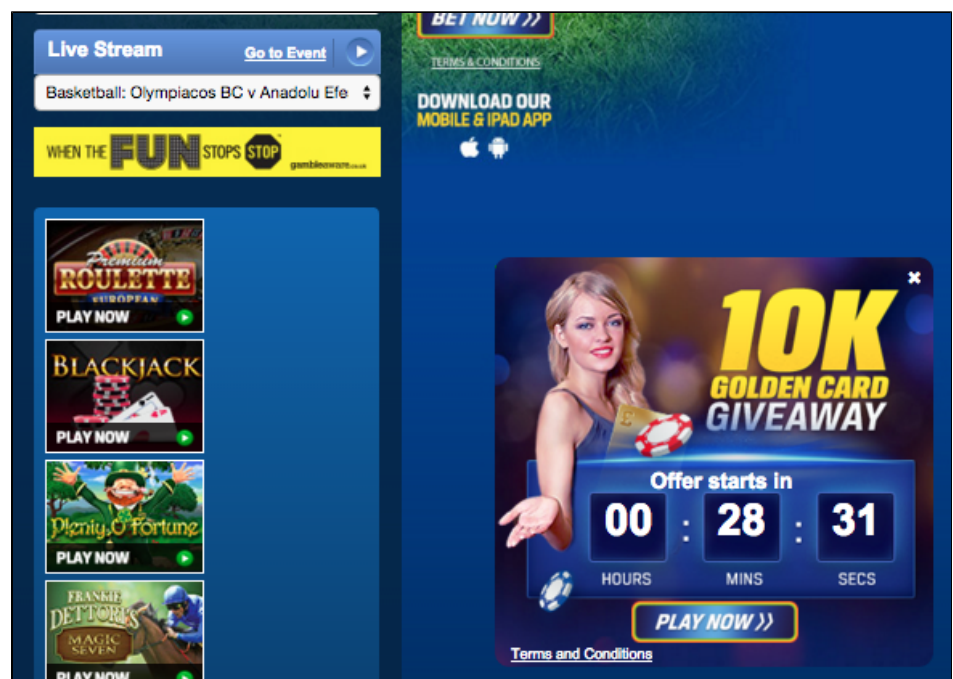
Live Stream Go to Event

Basketball: Olympiacos BC v Anadolu Efe

WHEN THE FUN STOPS STOP gambleaware.co.uk

Premium ROULETTE EUROPEAN
PLAY NOW

BLACKJACK
PLAY NOW

Plenty O'Fortune
PLAY NOW

FRANKIE DETTORI'S MAGIC SEVEN
PLAY NOW

BET NOW »

TERMS & CONDITIONS

DOWNLOAD OUR MOBILE & IPAD APP

×

10K GOLDEN CARD GIVEAWAY

Offer starts in

| 00 | 28 | 31 |
|---|---|---|
| HOURS | MINS | SECS |

PLAY NOW »

Terms and Conditions